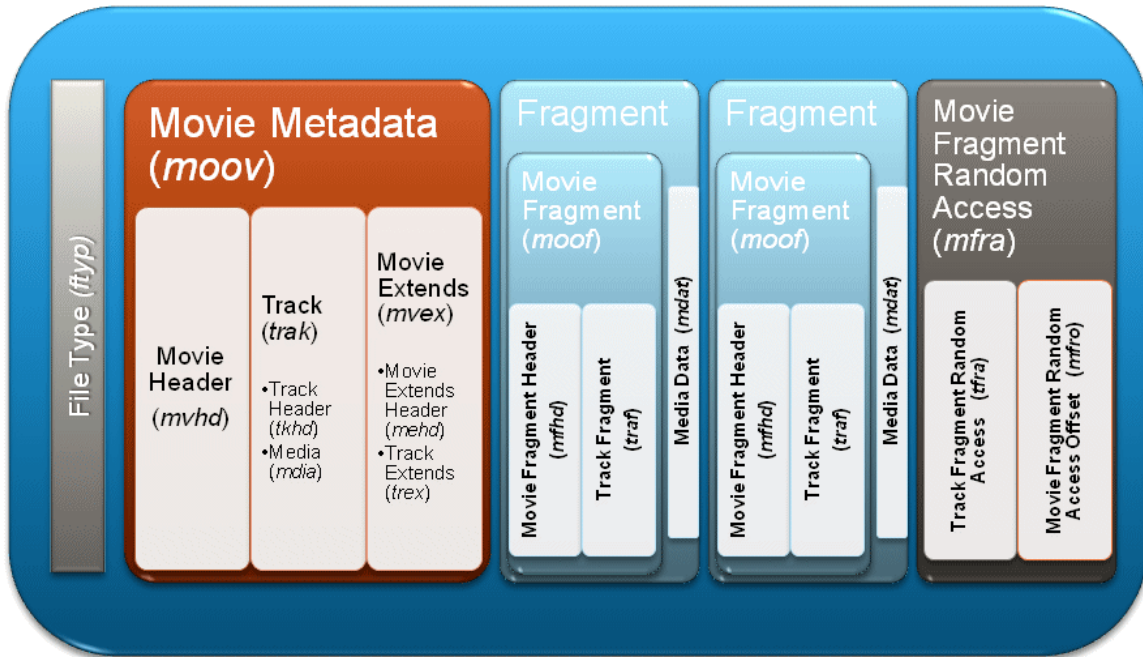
File Type (ftyp)

Movie Metadata (moov)

Movie Header (mvhd)

Track (trak)
•Track Header (tkhd)
•Media (mdia)

Movie Extends (mvex)
•Movie Extends Header (mehd)
•Track Extends (trex)

Fragment

Movie Fragment (moof)

Movie Fragment Header (mfhd)

Track Fragment (traf)

Media Data (mdat)

Fragment

Movie Fragment (moof)

Movie Fragment Header (mfhd)

Track Fragment (traf)

Media Data (mdat)

Movie Fragment Random Access (mfra)

Track Fragment Random Access (tfra)

Movie Fragment Random Access Offset (mfro)